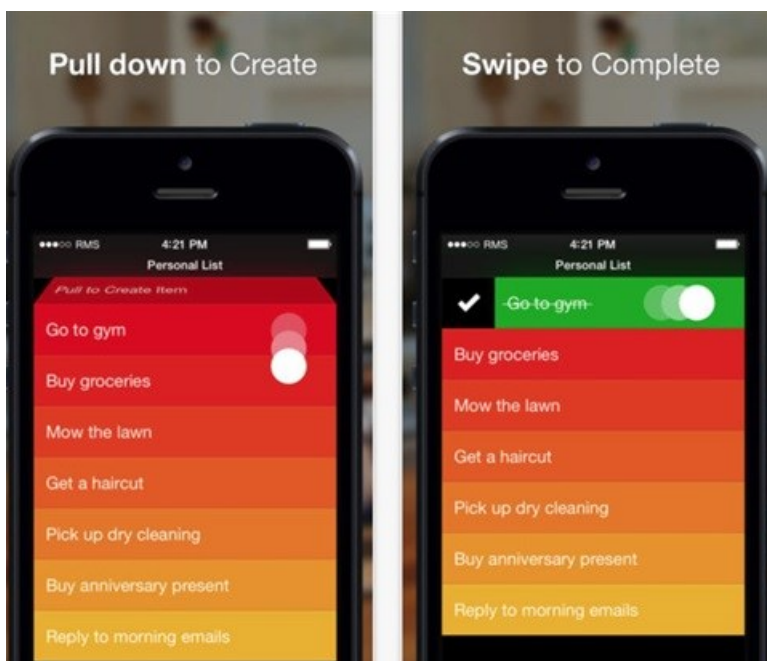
Pull down to Create

●●●○○ RMS 4:21 PM
Personal List
Pull to Create Item
Go to gym
Buy groceries
Mow the lawn
Get a haircut
Pick up dry cleaning
Buy anniversary present
Reply to morning emails

Swipe to Complete

●●●○○ RMS 4:21 PM
Personal List
Go to gym
Buy groceries
Mow the lawn
Get a haircut
Pick up dry cleaning
Buy anniversary present
Reply to morning emails